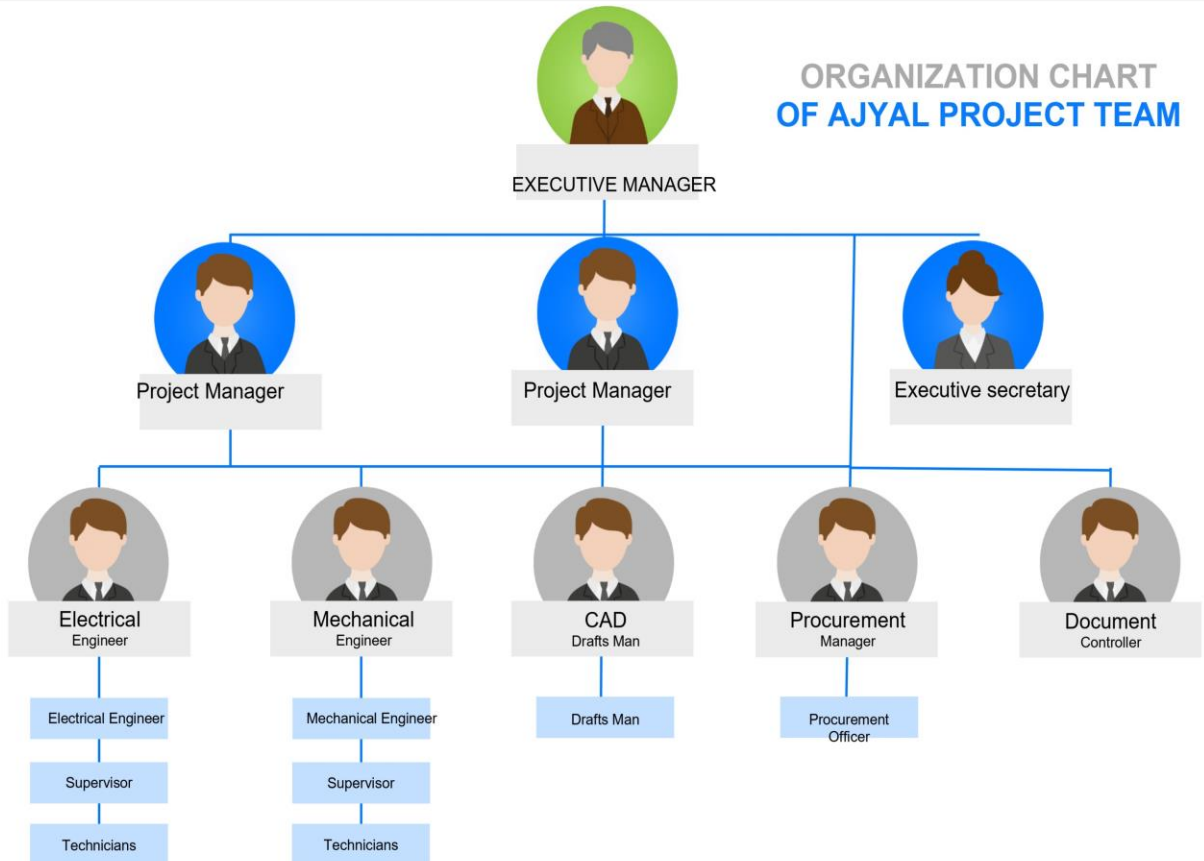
ORGANIZATION CHART
OF AJYAL PROJECT TEAM

EXECUTIVE MANAGER

Project Manager

Project Manager

Executive secretary

Electrical
Engineer

Electrical Engineer

Supervisor

Technicians

Mechanical
Engineer

Mechanical Engineer

Supervisor

Technicians

CAD
Drafts Man

Drafts Man

Procurement
Manager

Procurement Officer

Document
Controller